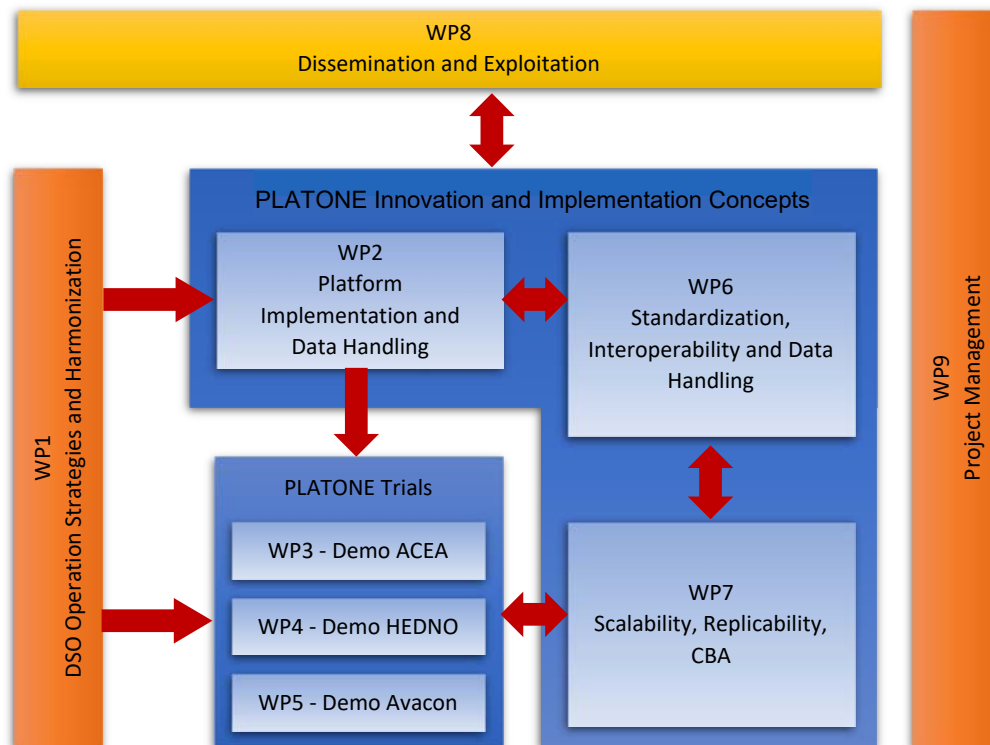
WP8
Dissemination and Exploitation

WP1
DSO Operation Strategies and Harmonization

PLATONE Innovation and Implementation Concepts

WP2
Platform Implementation and Data Handling

WP6
Standardization, Interoperability and Data Handling

PLATONE Trials

WP3 - Demo ACEA

WP4 - Demo HEDNO

WP5 - Demo Avacon

WP7
Scalability, Replicability, CBA

WP9
Project Management